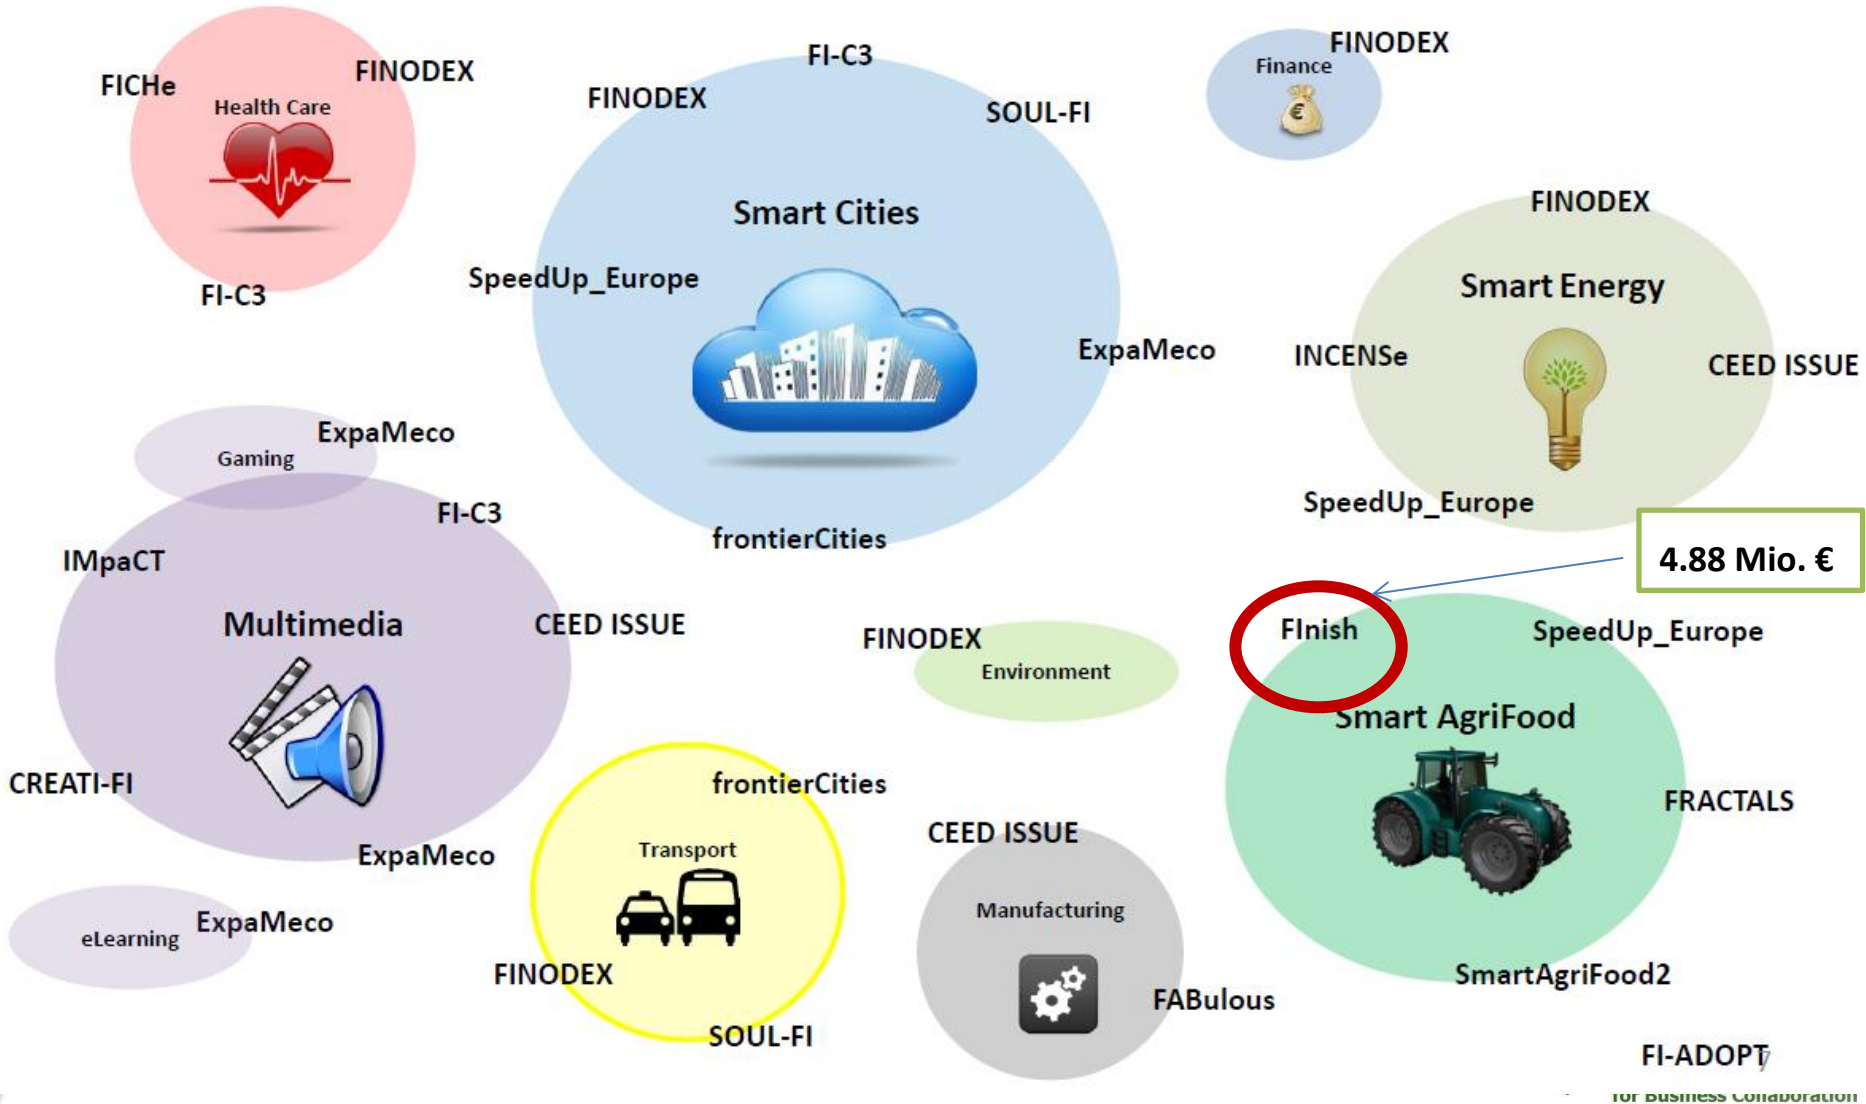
FICHe

FINODEX

Health Care

FI-C3

FI-C3

FINODEX

SOUL-FI

Smart Cities

SpeedUp_Europe

ExpaMeco

frontierCities

Finance

FINODEX

FINODEX

Smart Energy

INCENSe

CEED ISSUE

SpeedUp_Europe

4.88 Mio. €

Gaming

ExpaMeco

FI-C3

IMpaCT

Multimedia

CEED ISSUE

CREATI-FI

ExpaMeco

eLearning

ExpaMeco

FINODEX

Environment

FInish

SpeedUp_Europe

Smart AgriFood

FRACTALS

SmartAgriFood2

frontierCities

Transport

FINODEX

SOUL-FI

CEED ISSUE

Manufacturing

FABulous

FI-ADOPT

7

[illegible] Business Collaboration